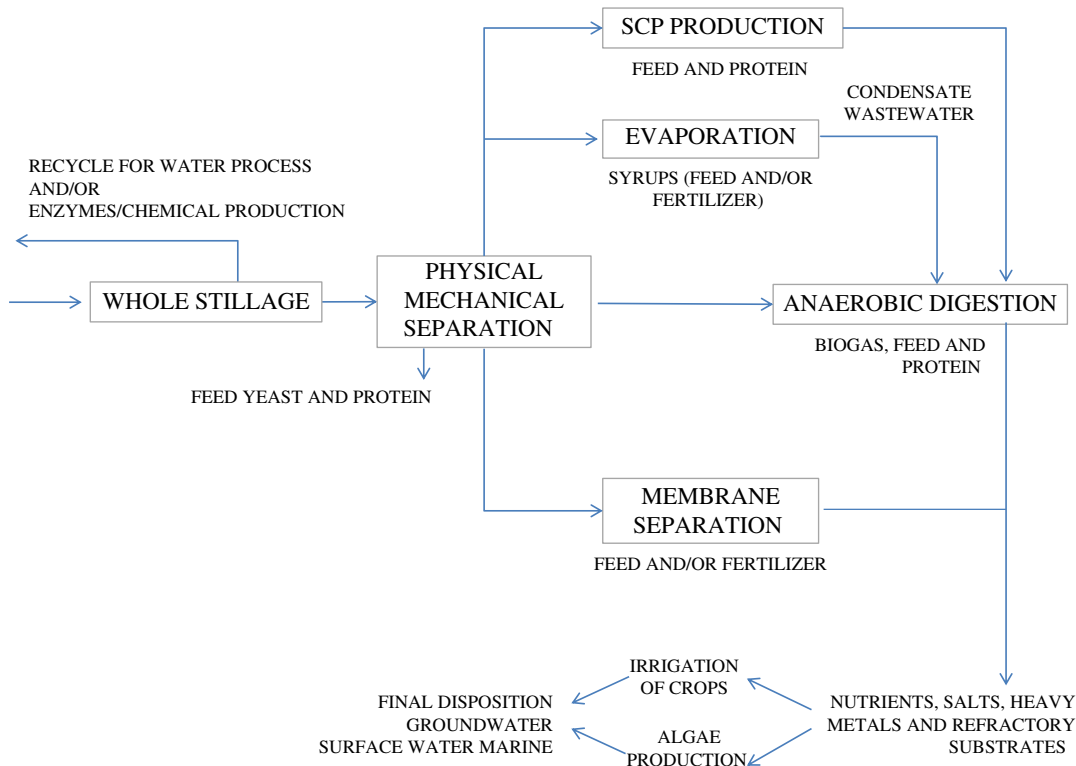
SCP PRODUCTION

FEED AND PROTEIN

CONDENSATE WASTEWATER

EVAPORATION

SYRUPS (FEED AND/OR FERTILIZER)

RECYCLE FOR WATER PROCESS AND/OR ENZYMES/CHEMICAL PRODUCTION

WHOLE STILLAGE

PHYSICAL MECHANICAL SEPARATION

ANAEROBIC DIGESTION

BIOGAS, FEED AND PROTEIN

FEED YEAST AND PROTEIN

MEMBRANE SEPARATION

FEED AND/OR FERTILIZER

IRRIGATION OF CROPS

FINAL DISPOSITION GROUNDWATER SURFACE WATER MARINE

NUTRIENTS, SALTS, HEAVY METALS AND REFRACTORY SUBSTRATES

ALGAE PRODUCTION